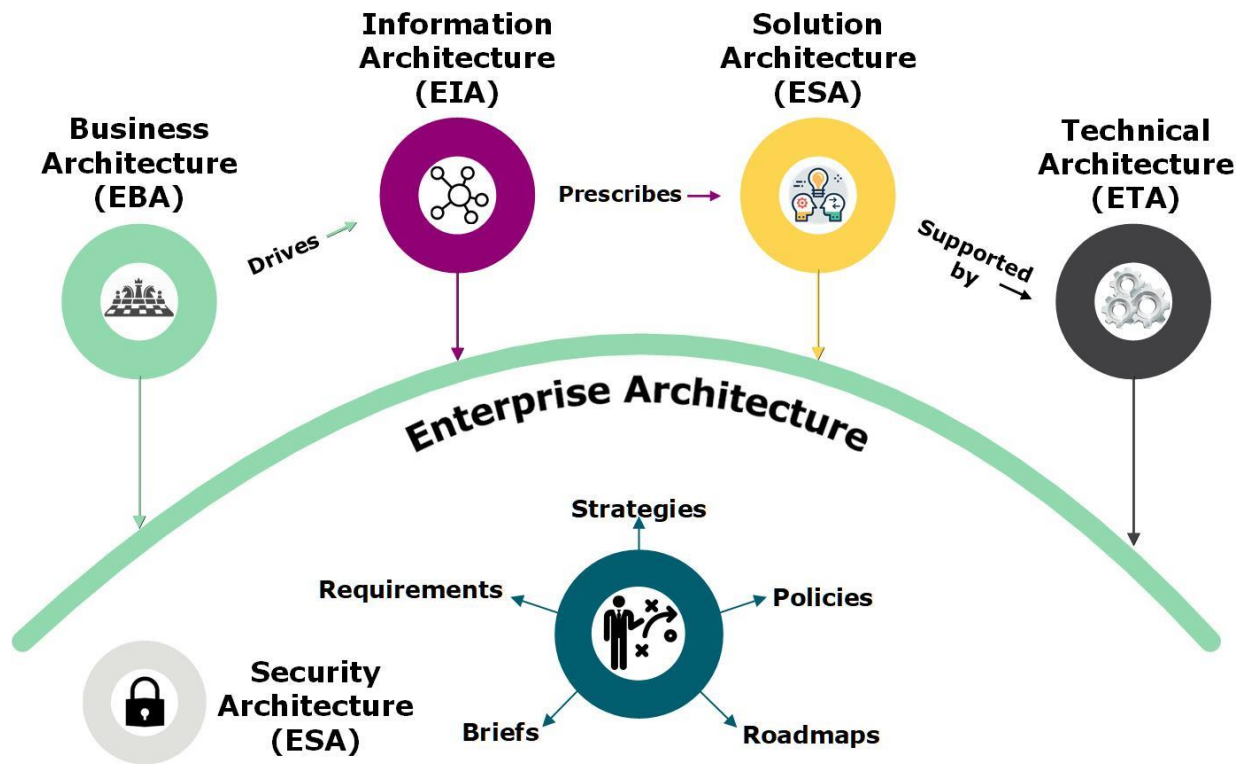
Information Architecture (EIA)

Solution Architecture (ESA)

Business Architecture (EBA)

Technical Architecture (ETA)

Drives

Prescribes

Supported by

Enterprise Architecture

Strategies

Requirements

Policies

Security Architecture (ESA)

Briefs

Roadmaps